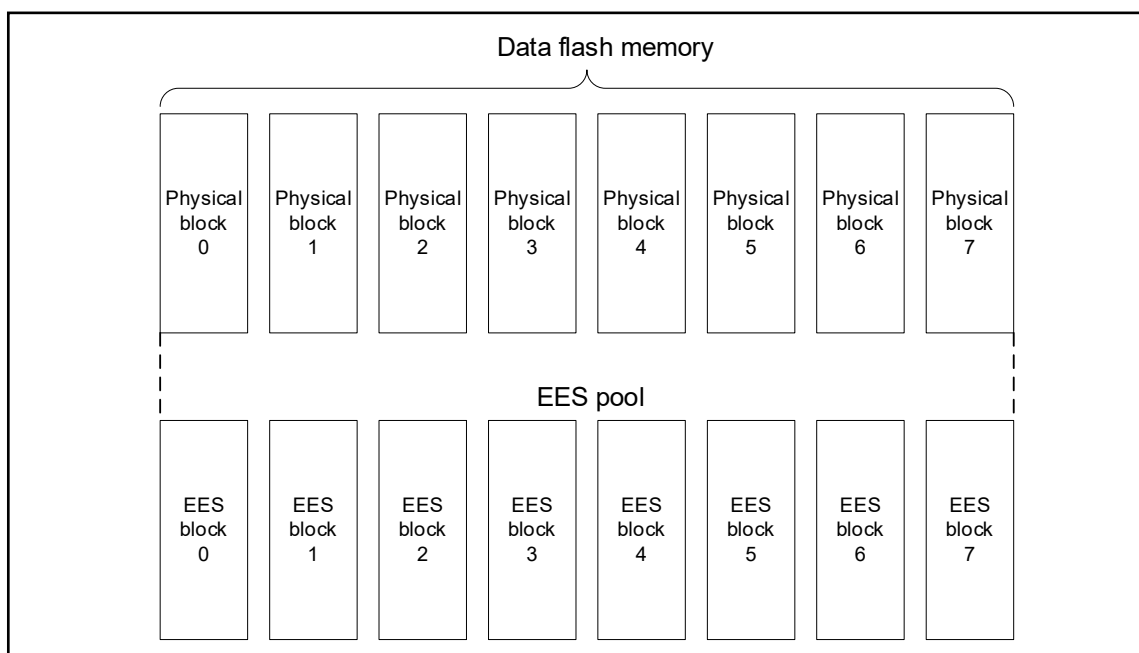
Data flash memory

Physical block 0

Physical block 1

Physical block 2

Physical block 3

Physical block 4

Physical block 5

Physical block 6

Physical block 7

EES pool

EES block 0

EES block 1

EES block 2

EES block 3

EES block 4

EES block 5

EES block 6

EES block 7